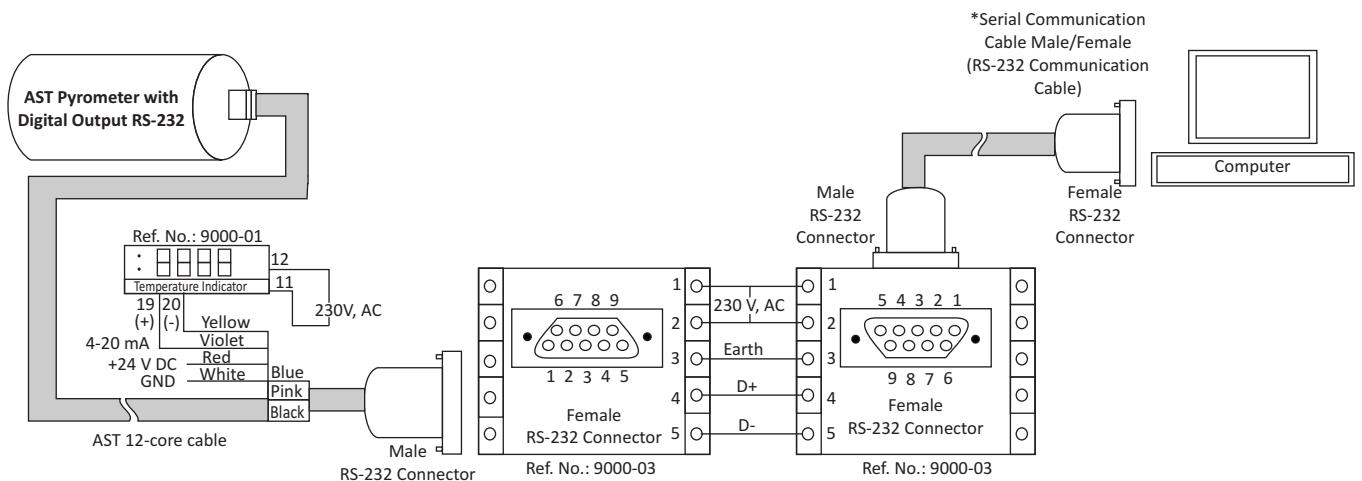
*Serial Communication Cable Male/Female (RS-232 Communication Cable)

AST Pyrometer with Digital Output RS-232

Computer

Male RS-232 Connector

Female RS-232 Connector

Ref. No.: 9000-01

12

11

Temperature Indicator

230V, AC

19 (+)

20 (-)

Yellow

4-20 mA

Violet

+24 V DC

Red

GND

White

Blue

Pink

Black

AST 12-core cable

Male RS-232 Connector

6 7 8 9

1 2 3 4 5

Female RS-232 Connector

Ref. No.: 9000-03

1

2

3

4

5

230 V, AC

Earth

D+

D-

1

2

3

4

5

5 4 3 2 1

9 8 7 6

Female RS-232 Connector

Ref. No.: 9000-03